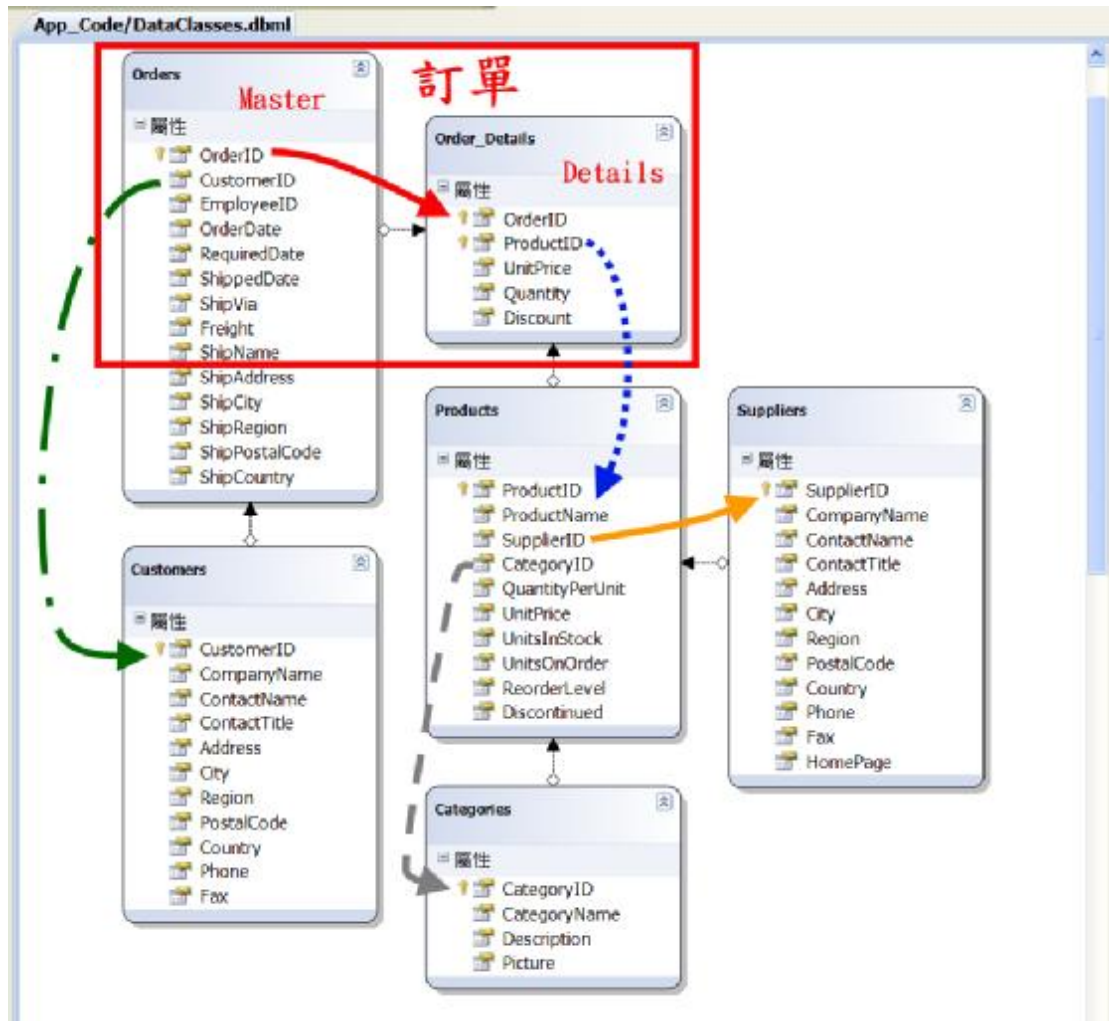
App_Code/DataClasses.dbml

訂單

Orders

Master

屬性
OrderID
CustomerID
EmployeeID
OrderDate
RequiredDate
ShippedDate
ShipVia
Freight
ShipName
ShipAddress
ShipCity
ShipRegion
ShipPostalCode
ShipCountry

Order_Details

Details

屬性
OrderID
ProductID
UnitPrice
Quantity
Discount

Products

屬性
ProductID
ProductName
SupplierID
CategoryID
QuantityPerUnit
UnitPrice
UnitsInStock
UnitsOnOrder
ReorderLevel
Discontinued

Suppliers

屬性
SupplierID
CompanyName
ContactName
ContactTitle
Address
City
Region
PostalCode
Country
Phone
Fax
HomePage

Customers

屬性
CustomerID
CompanyName
ContactName
ContactTitle
Address
City
Region
PostalCode
Country
Phone
Fax

Categories

屬性
CategoryID
CategoryName
Description
Picture